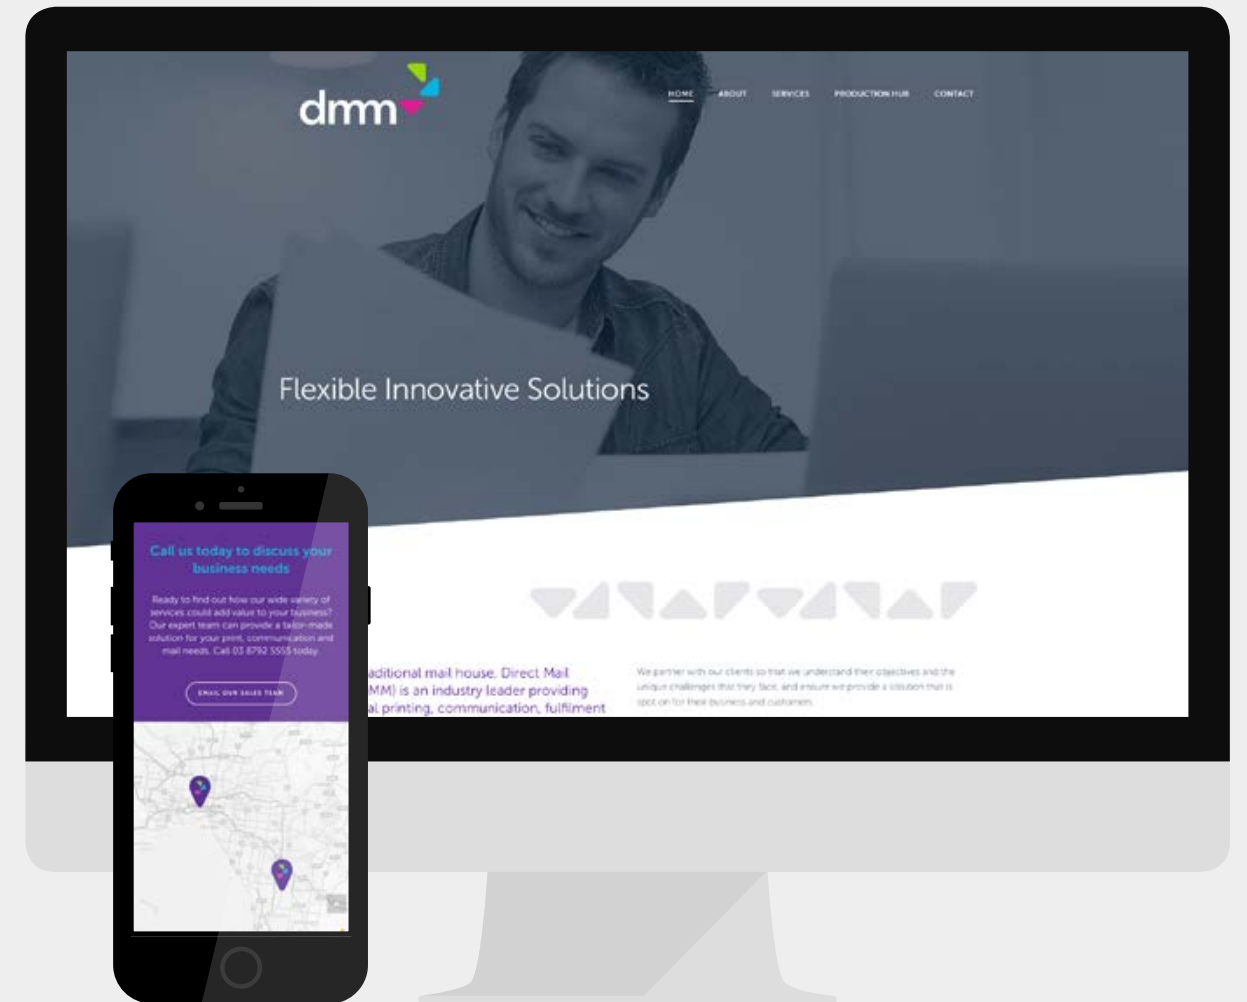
dmm

HOME ABOUT SERVICES PRODUCTION HUB CONTACT

Flexible Innovative Solutions

Call us today to discuss your business needs

Ready to find out how our wide variety of services could add value to your business? Our expert team can provide a tailor-made solution for your print, communication and mail needs. Call 03 8792 5555 today.

EMAIL OUR SALES TEAM

aditional mail house. Direct Mail MM) is an industry leader providing al printing, communication, fulfilment

We partner with our clients so that we understand their objectives and the unique challenges that they face, and ensure we provide a solution that is spot on for their business and customers.